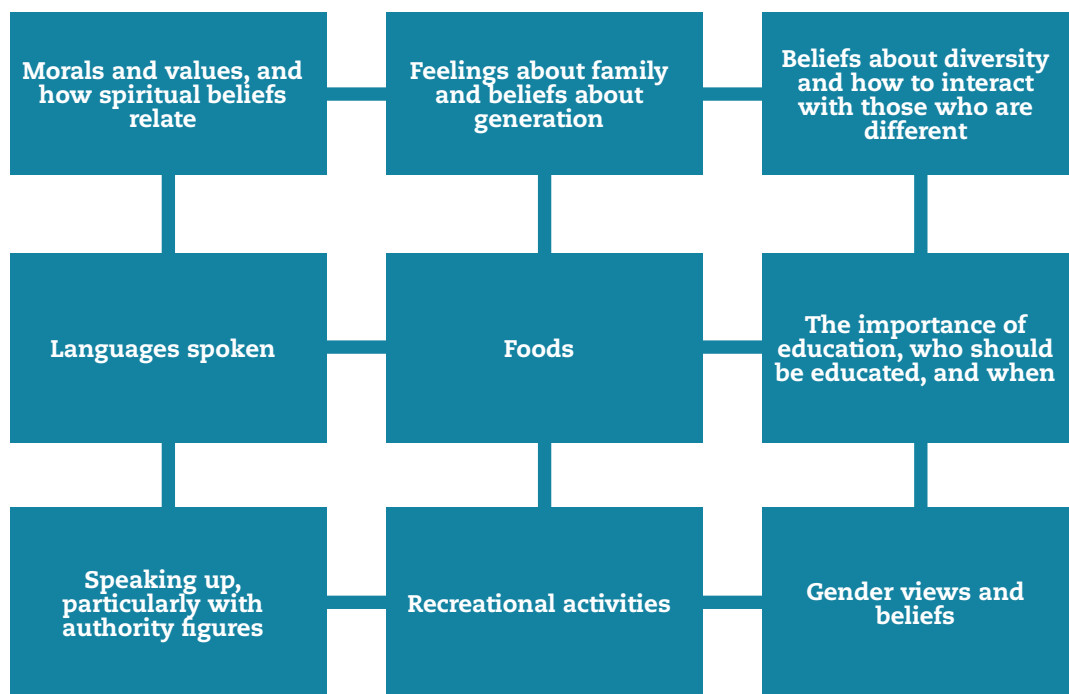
Morals and values, and how spiritual beliefs relate

Feelings about family and beliefs about generation

Beliefs about diversity and how to interact with those who are different

Languages spoken

Foods

The importance of education, who should be educated, and when

Speaking up, particularly with authority figures

Recreational activities

Gender views and beliefs